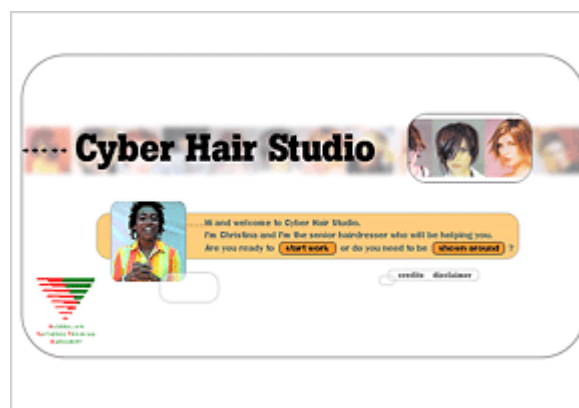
Cyber Hair Studio

Hi and welcome to Cyber Hair Studio.
I'm Christina and I'm the senior hairdresser who will be helping you.
Are you ready to start work or do you need to be shown around ?

credits disclaimer

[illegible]